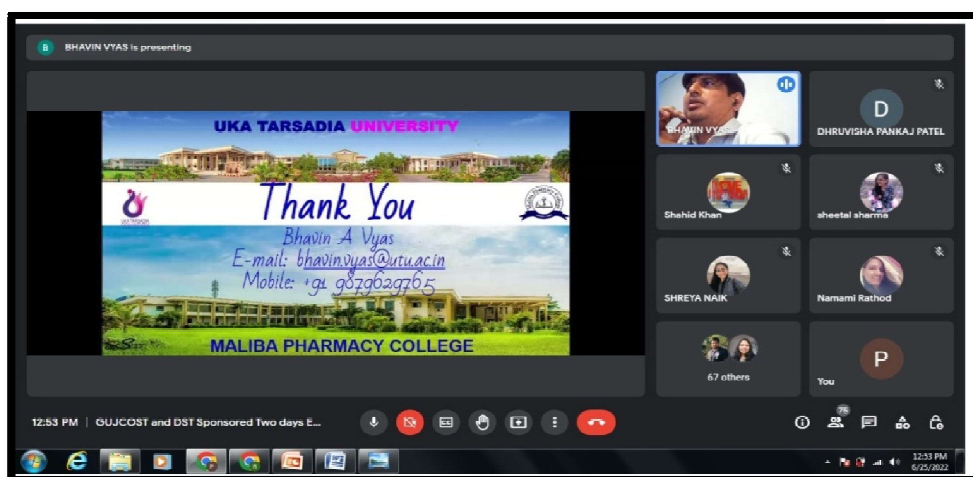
B BHAVIN VYAS is presenting

UKA TARSADIA UNIVERSITY

Thank You

Bhavin A Vyas
E-mail: bhavin.vyas@utu.ac.in
Mobile: +91 9879629765

MALIBA PHARMACY COLLEGE

BHAVIN VYAS

D
DHRUVISHA PANKAJ PATEL

Shahid Khan

sheetal sharma

SHREYA NAIK

Namami Rathod

67 others

P
You

12:53 PM | GUJCOST and DST Sponsored Two days E...

76

12:53 PM
6/25/2022